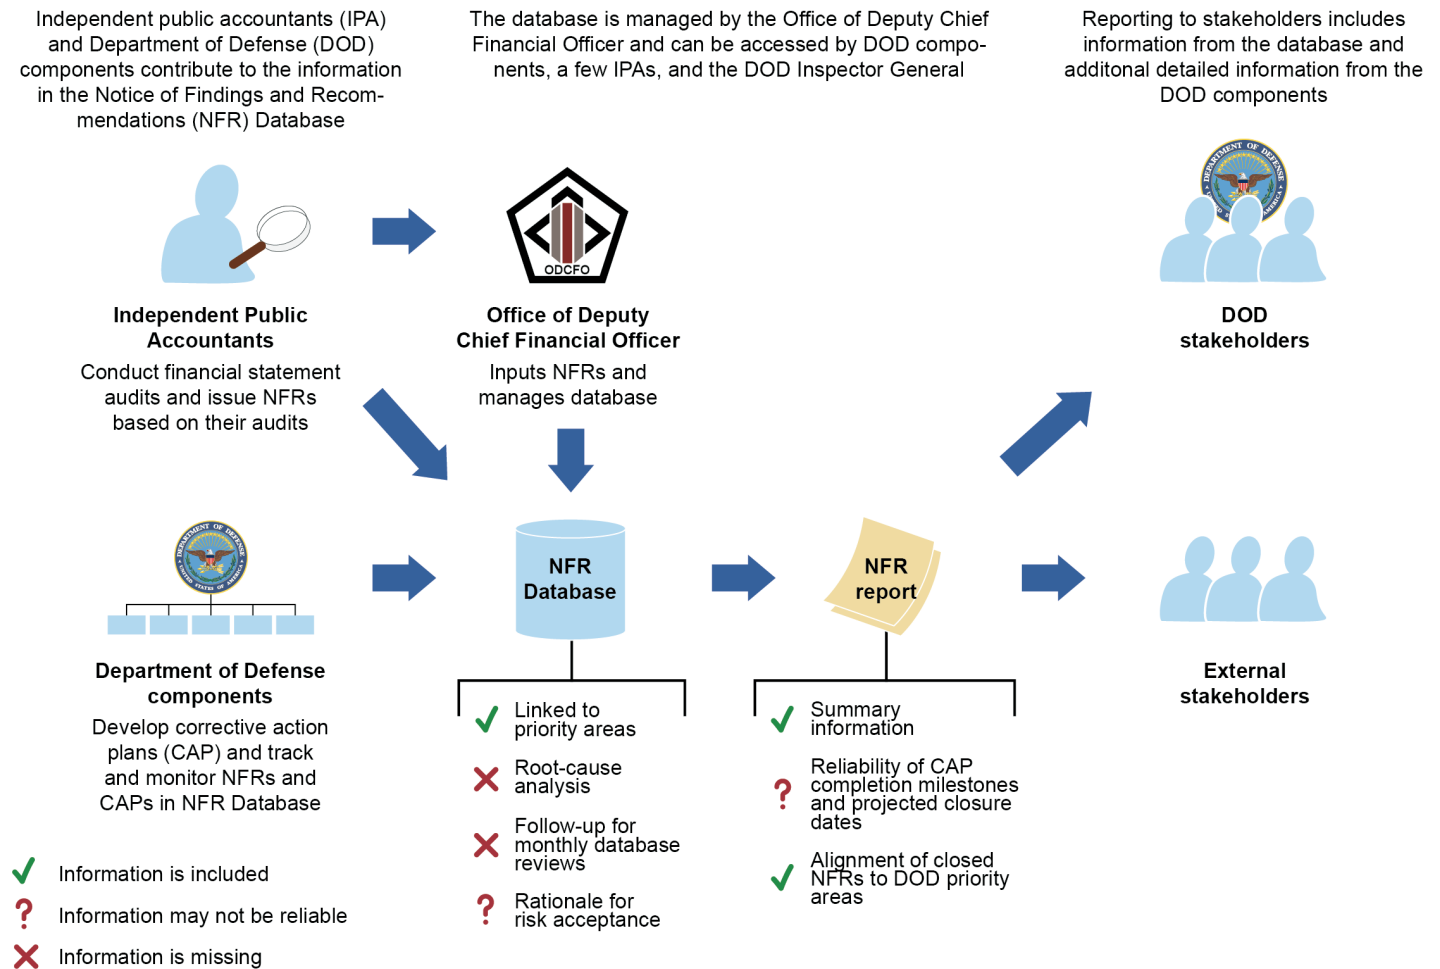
Independent public accountants (IPA) and Department of Defense (DOD) components contribute to the information in the Notice of Findings and Recommendations (NFR) Database

The database is managed by the Office of Deputy Chief Financial Officer and can be accessed by DOD components, a few IPAs, and the DOD Inspector General

Reporting to stakeholders includes information from the database and additonal detailed information from the DOD components

Independent Public Accountants
Conduct financial statement audits and issue NFRs based on their audits

ODCFO

Office of Deputy Chief Financial Officer
Inputs NFRs and manages database

DEPARTMENT OF DEFENSE UNITED STATES OF AMERICA

DOD stakeholders

DEPARTMENT OF DEFENSE UNITED STATES OF AMERICA

Department of Defense components
Develop corrective action plans (CAP) and track and monitor NFRs and CAPs in NFR Database

NFR Database

NFR report

External stakeholders

✓ Linked to priority areas
✗ Root-cause analysis
✗ Follow-up for monthly database reviews
? Rationale for risk acceptance

✓ Summary information
? Reliability of CAP completion milestones and projected closure dates
✓ Alignment of closed NFRs to DOD priority areas

✓ Information is included
? Information may not be reliable
✗ Information is missing